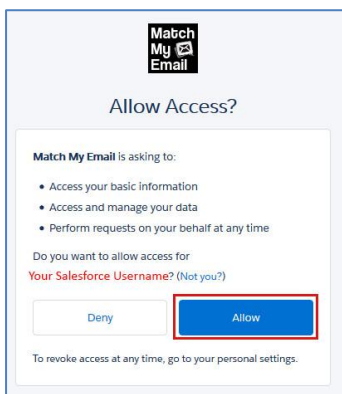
Match My Email

Allow Access?

Match My Email is asking to:

- Access your basic information
- Access and manage your data
- Perform requests on your behalf at any time

Do you want to allow access for Your Salesforce Username? (Not you?)

Deny

Allow

To revoke access at any time, go to your personal settings.